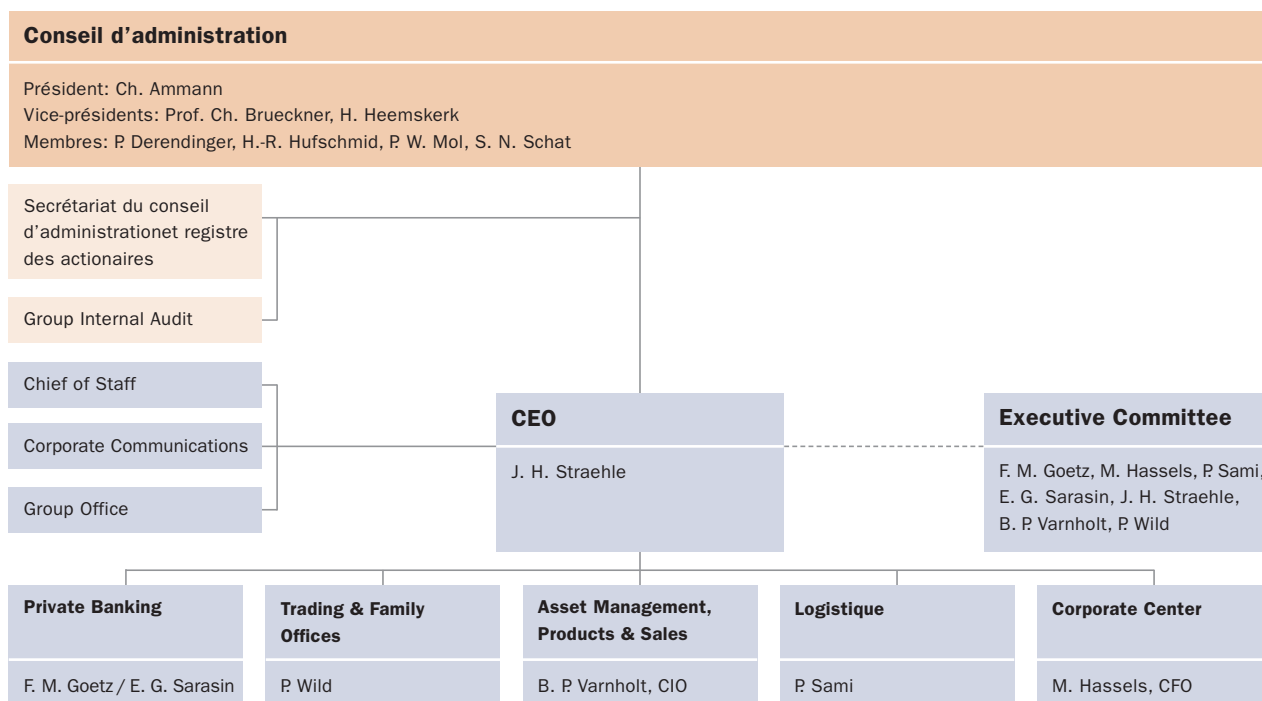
Conseil d'administration

Président: Ch. Ammann
Vice-présidents: Prof. Ch. Brueckner, H. Heemskerk
Membres: P. Derendinger, H.-R. Hufschmid, P. W. Mol, S. N. Schat

Secrétariat du conseil d'administrationet registre des actionaires

Group Internal Audit

Chief of Staff

Corporate Communications

Group Office

CEO

J. H. Straehle

Executive Committee

F. M. Goetz, M. Hassels, P. Sami, E. G. Sarasin, J. H. Straehle, B. P. Varnholt, P. Wild

Private Banking

F. M. Goetz / E. G. Sarasin

Trading & Family Offices

P. Wild

Asset Management, Products & Sales

B. P. Varnholt, CIO

Logistique

P. Sami

Corporate Center

M. Hassels, CFO